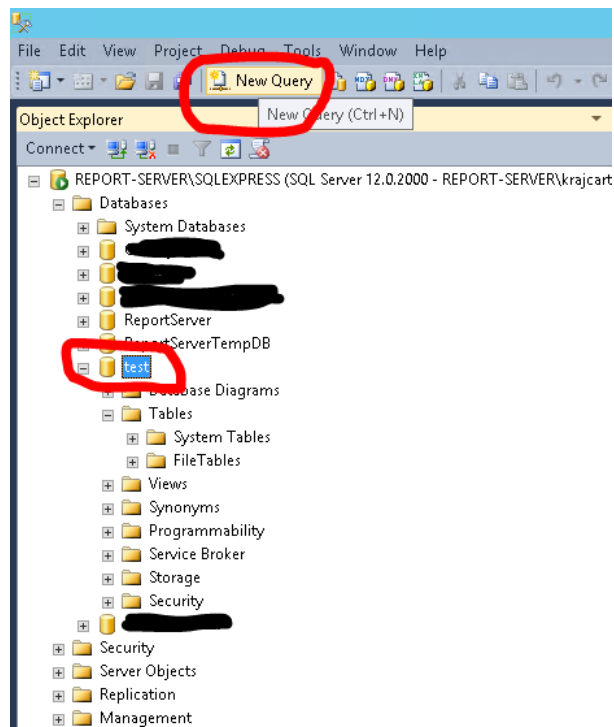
File Edit View Project Debug Tools Window Help

New Query

New Query (Ctrl+N)

Object Explorer

Connect

REPORT-SERVER\SQLEXPRESS (SQL Server 12.0.2000 - REPORT-SERVER\krajcart

Databases

System Databases

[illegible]

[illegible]

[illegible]

ReportServer

ReportServerTempDB

test

Database Diagrams

Tables

System Tables

FileTables

Views

Synonyms

Programmability

Service Broker

Storage

Security

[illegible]

Security

Server Objects

Replication

Management